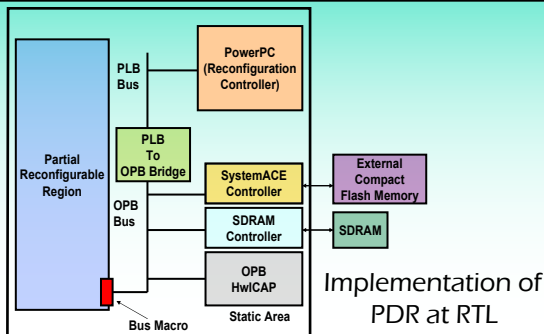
PLB Bus

PowerPC (Reconfiguration Controller)

Partial Reconfigurable Region

PLB To OPB Bridge

OPB Bus

SystemACE Controller

External Compact Flash Memory

SDRAM Controller

SDRAM

OPB HwICAP

Bus Macro

Static Area

Implementation of PDR at RTL